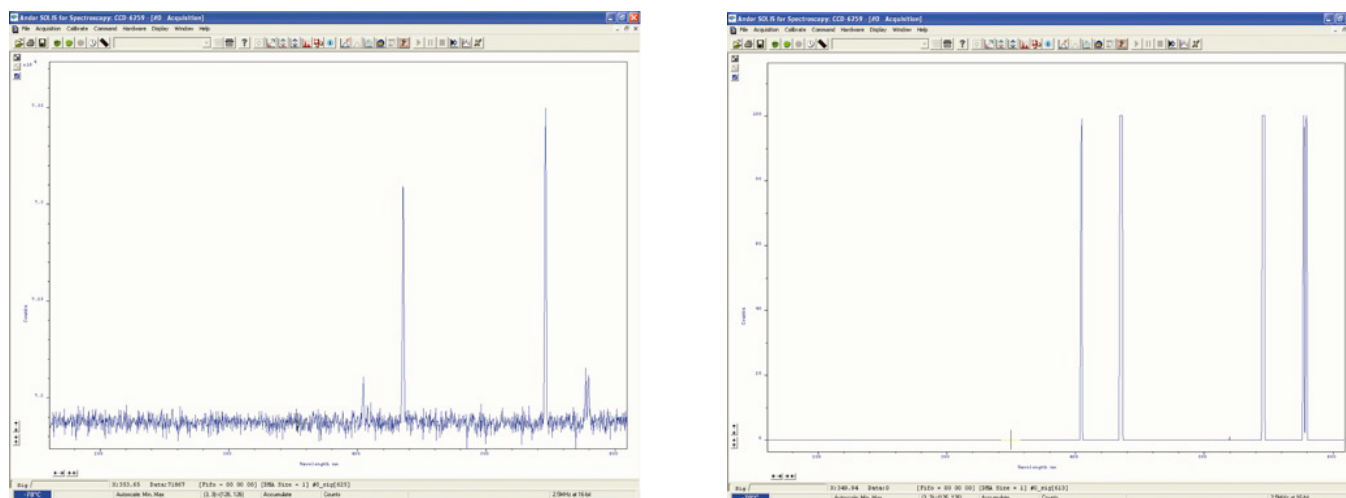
Andor SOLIS for Spectroscopy: CCD-6359 - [#0 Acquisition]

File Acquisition Calibrate Command Hardware Display Window Help

$\times10^4$

Counts

Wavelength nm

Sig

X:353.65 Data:71867 [Fifo = 00 00 00] [DMA Size = 1] #0_sig[625]

-70°C Autoscale Min, Max (1, 3)-(126, 126) Accumulate Counts 2.5MHz at 16 bit

Andor SOLIS for Spectroscopy: CCD-6359 - [#0 Acquisition]

File Acquisition Calibrate Command Hardware Display Window Help

100

80

60

40

20

0

Counts

Wavelength nm

Sig

X:340.94 Data:0 [Fifo = 00 00 00] [DMA Size = 1] #0_sig[613]

Autoscale Min, Max (1, 3)-(126, 126) Accumulate Counts 2.5MHz at 16 bit